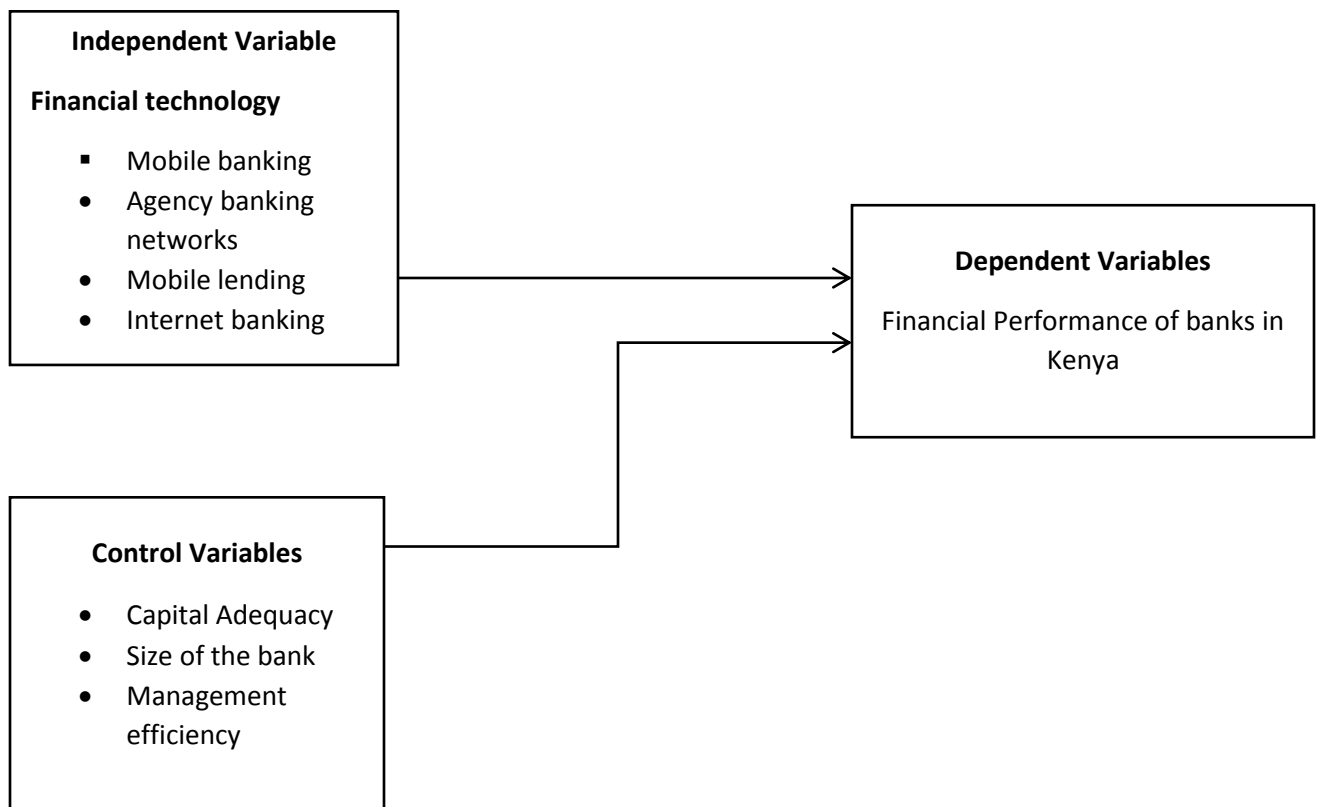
**Independent Variable**

**Financial technology**

- Mobile banking
- Agency banking networks
- Mobile lending
- Internet banking

**Dependent Variables**

Financial Performance of banks in Kenya

**Control Variables**

- Capital Adequacy
- Size of the bank
- Management efficiency